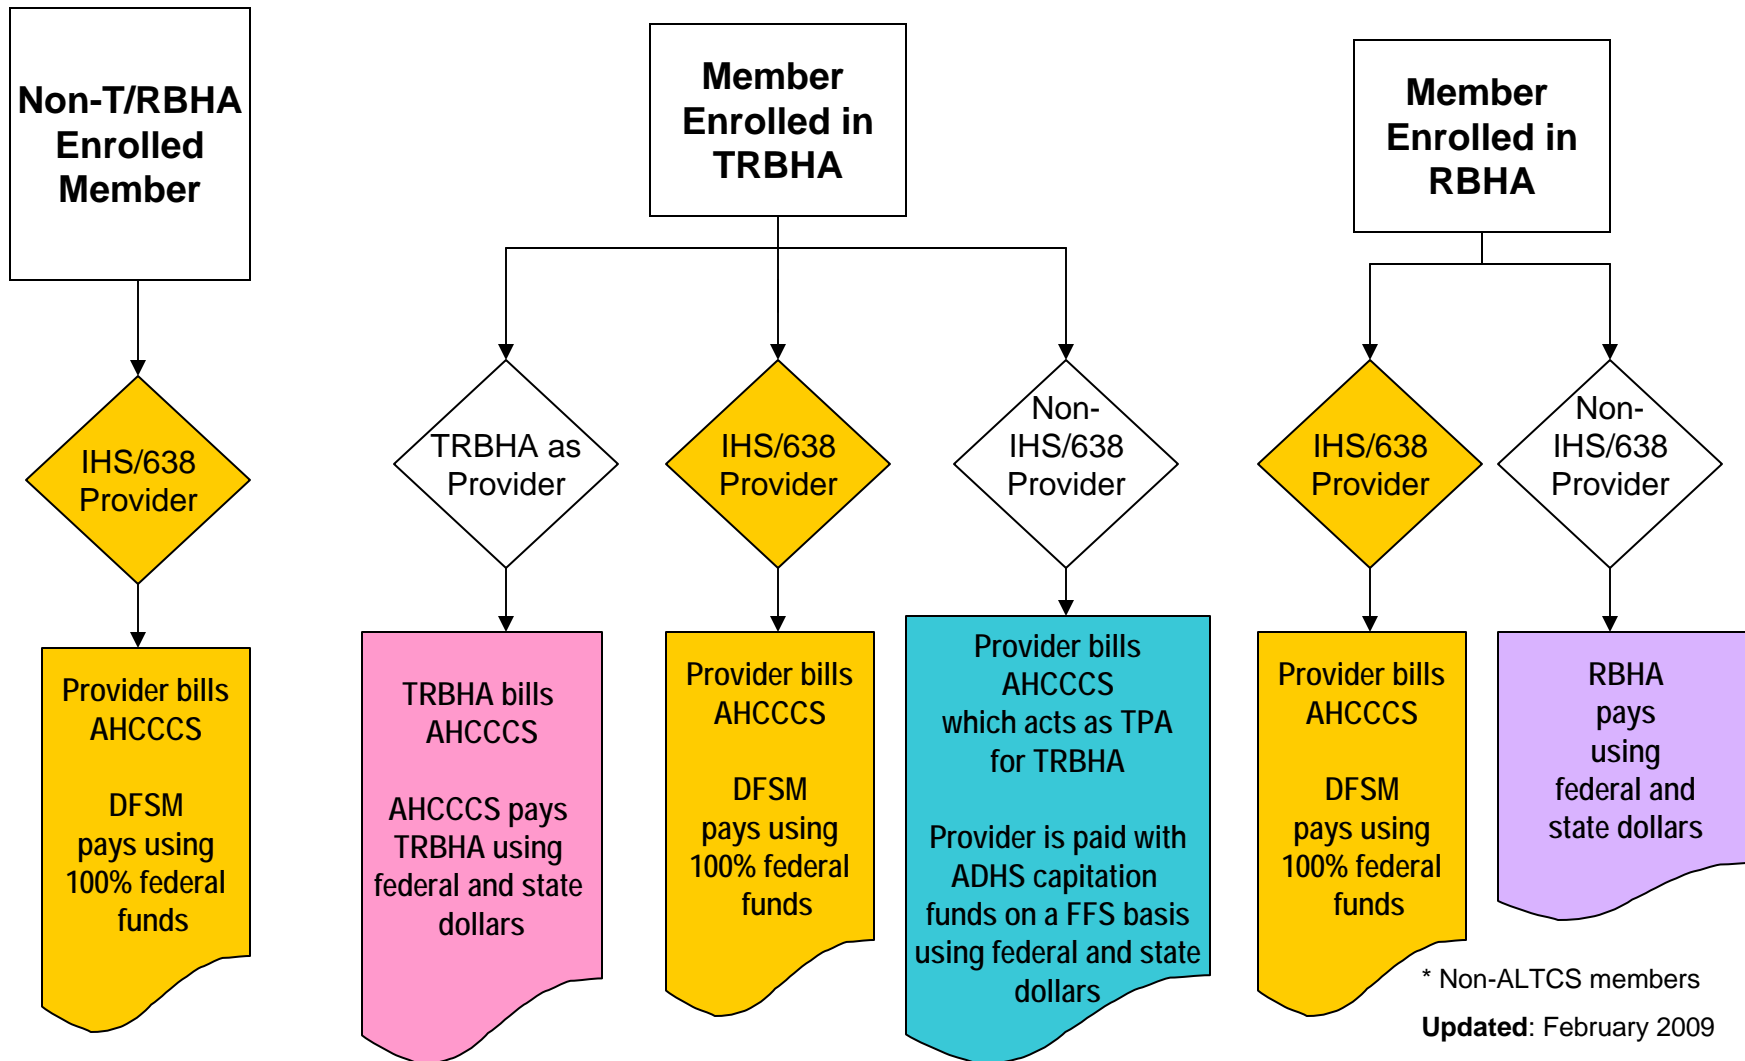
Non-T/RBHA Enrolled Member

IHS/638 Provider

Provider bills AHCCCS

DFSM pays using 100% federal funds

Member Enrolled in TRBHA

TRBHA as Provider

TRBHA bills AHCCCS

AHCCCS pays TRBHA using federal and state dollars

IHS/638 Provider

Provider bills AHCCCS

DFSM pays using 100% federal funds

Non-IHS/638 Provider

Provider bills AHCCCS which acts as TPA for TRBHA

Provider is paid with ADHS capitation funds on a FFS basis using federal and state dollars

Member Enrolled in RBHA

IHS/638 Provider

Provider bills AHCCCS

DFSM pays using 100% federal funds

Non-IHS/638 Provider

RBHA pays using federal and state dollars

* Non-ALTCS members

**Updated**: February 2009